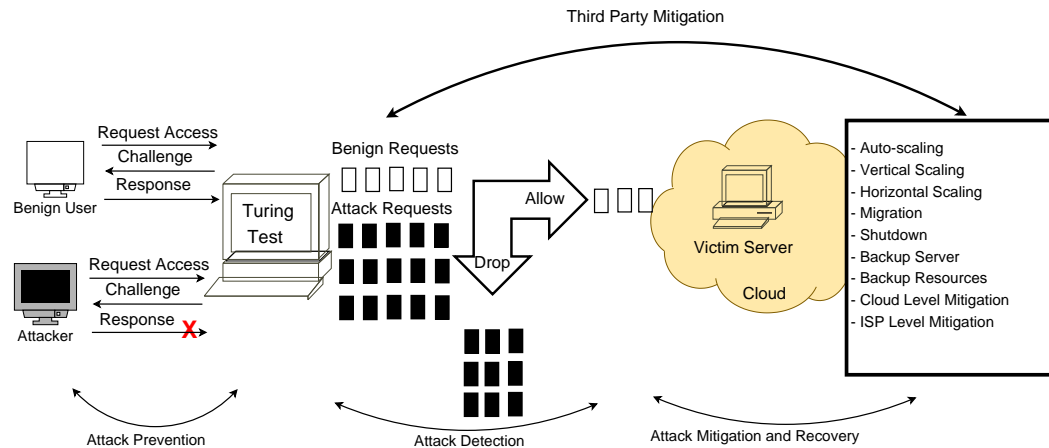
Third Party Mitigation

Request Access

Challenge

Response

Benign User

Request Access

Challenge

Response X

Attacker

Turing Test

Benign Requests

Attack Requests

Allow

Drop

Victim Server

Cloud

- Auto-scaling
- Vertical Scaling
- Horizontal Scaling
- Migration
- Shutdown
- Backup Server
- Backup Resources
- Cloud Level Mitigation
- ISP Level Mitigation

Attack Prevention

Attack Detection

Attack Mitigation and Recovery